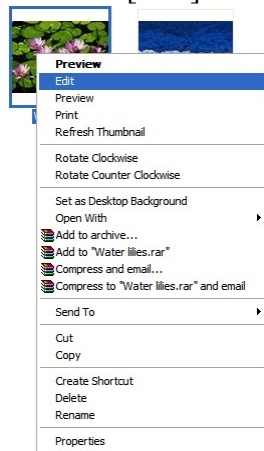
Preview
Edit
Preview
Print
Refresh Thumbnail

Rotate Clockwise
Rotate Counter Clockwise

Set as Desktop Background
Open With
Add to archive...
Add to "Water lilies.rar"
Compress and email...
Compress to "Water lilies.rar" and email

Send To

Cut
Copy

Create Shortcut
Delete
Rename

Properties